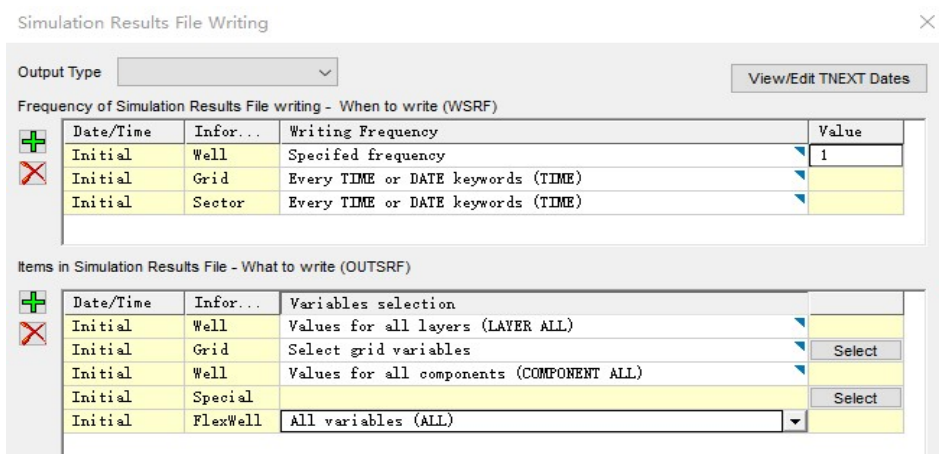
Simulation Results File Writing

Output Type

View/Edit TNEXT Dates

Frequency of Simulation Results File writing - When to write (WSRF)

| Date/Time | Infor... | Writing Frequency | Value |
|---|---|---|---|
| Initial | Well | Specifed frequency | 1 |
| Initial | Grid | Every TIME or DATE keywords (TIME) | |
| Initial | Sector | Every TIME or DATE keywords (TIME) | |

Items in Simulation Results File - What to write (OUTSRF)

| Date/Time | Infor... | Variables selection | |
|---|---|---|---|
| Initial | Well | Values for all layers (LAYER ALL) | |
| Initial | Grid | Select grid variables | Select |
| Initial | Well | Values for all components (COMPONENT ALL) | |
| Initial | Special | | Select |
| Initial | FlexWell | All variables (ALL) | |